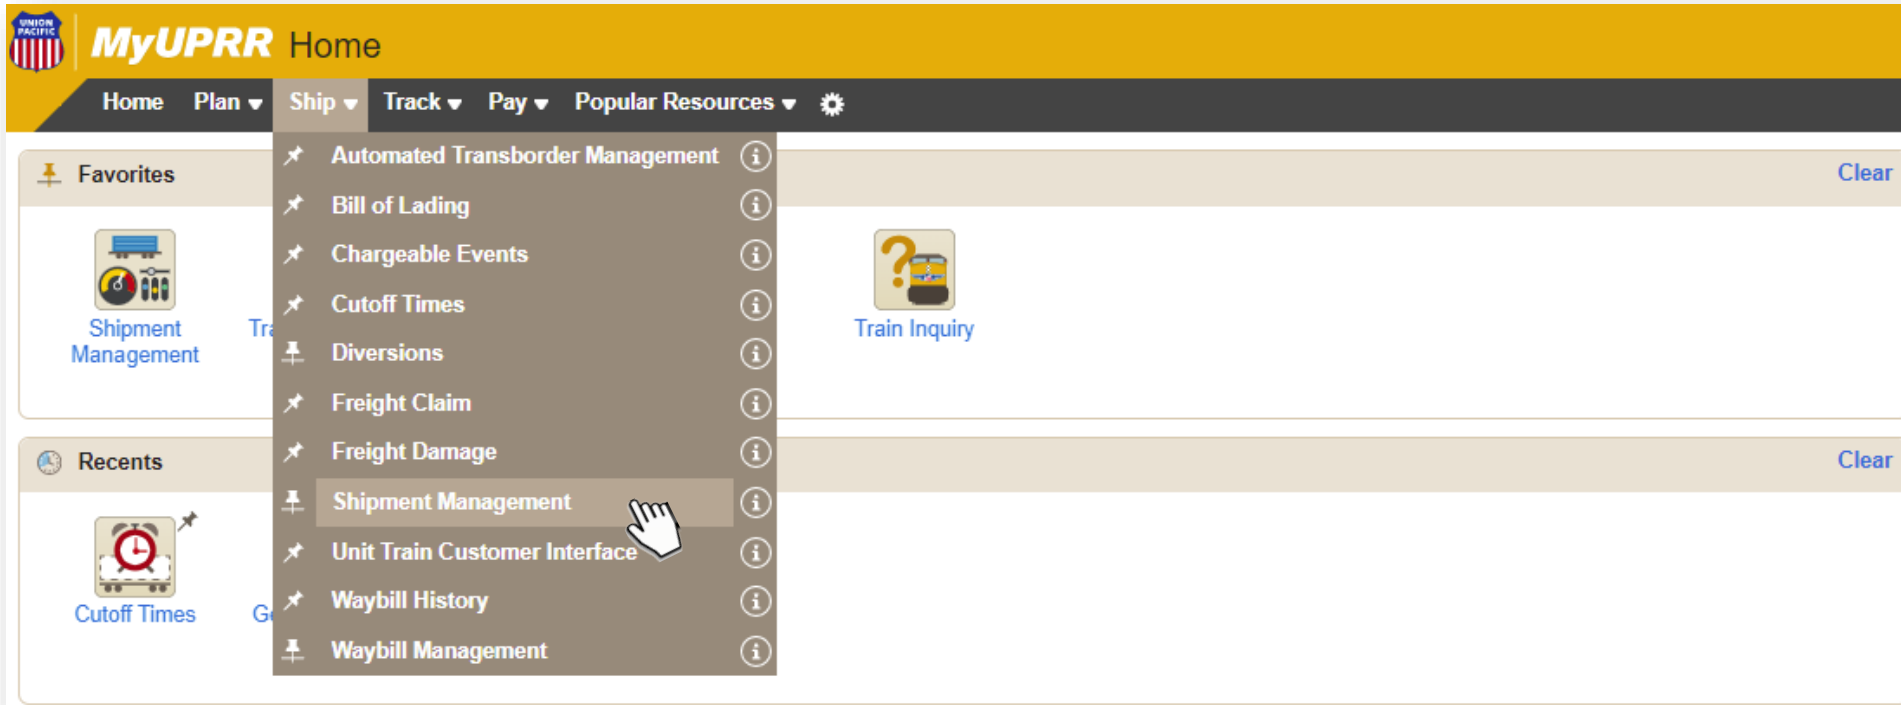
UNION PACIFIC MyUPRR Home

Home Plan Ship Track Pay Popular Resources

Favorites

Clear

Shipment Management

Tr

Train Inquiry

Automated Transborder Management
Bill of Lading
Chargeable Events
Cutoff Times
Diversions
Freight Claim
Freight Damage
Shipment Management
Unit Train Customer Interface
Waybill History
Waybill Management

Recents

Clear

Cutoff Times

G